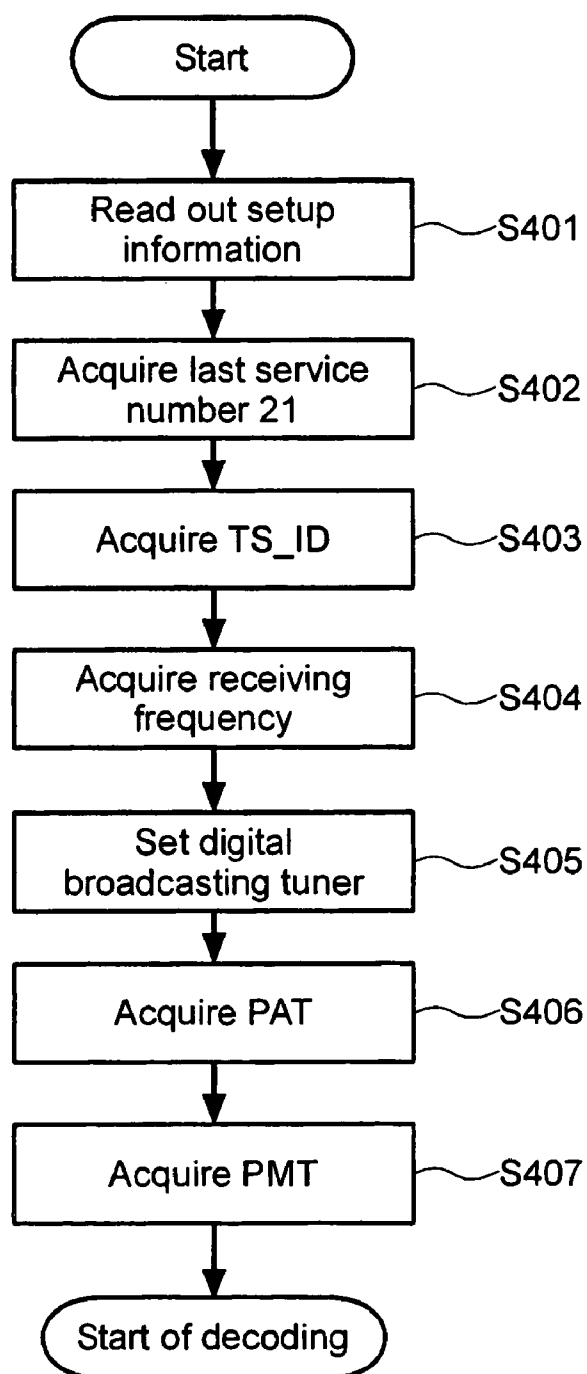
Start

Read out setup information
S401

Acquire last service number 21
S402

Acquire TS_ID
S403

Acquire receiving frequency
S404

Set digital broadcasting tuner
S405

Acquire PAT
S406

Acquire PMT
S407

Start of decoding